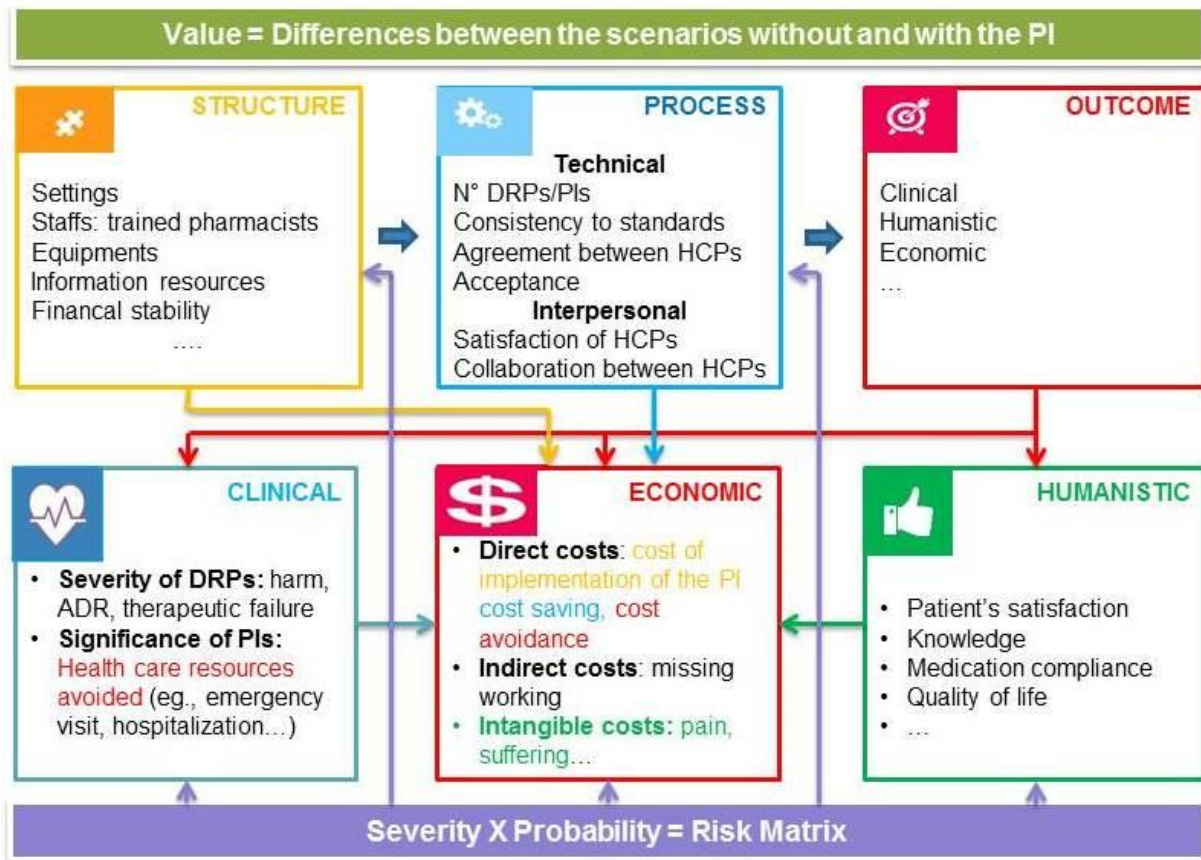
Value = Differences between the scenarios without and with the PI

STRUCTURE

Settings
Staffs: trained pharmacists
Equipments
Information resources
Financal stability
....

PROCESS

Technical
N° DRPs/PIs
Consistency to standards
Agreement between HCPs
Acceptance
Interpersonal
Satisfaction of HCPs
Collaboration between HCPs

OUTCOME

Clinical
Humanistic
Economic
...

CLINICAL

- Severity of DRPs: harm, ADR, therapeutic failure
- Significance of PIs: Health care resources avoided (eg., emergency visit, hospitalization…)

ECONOMIC

- Direct costs: cost of implementation of the PI cost saving, cost avoidance
- Indirect costs: missing working
- Intangible costs: pain, suffering…

HUMANISTIC

- Patient's satisfaction
- Knowledge
- Medication compliance
- Quality of life
- ...

Severity X Probability = Risk Matrix